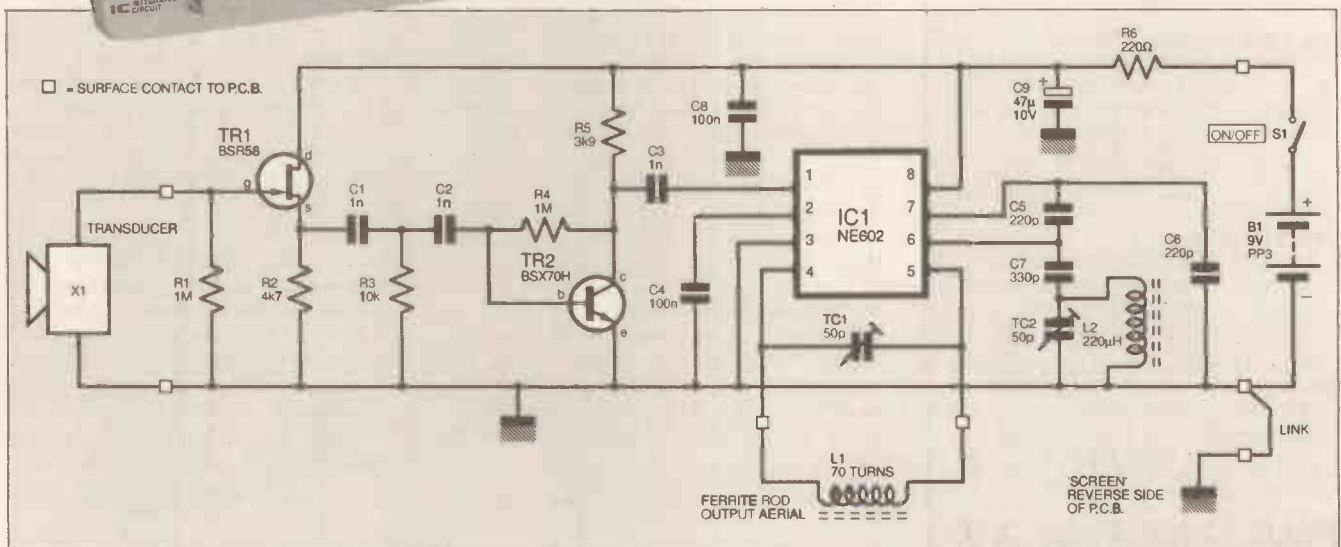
IC CIRCUIT

□ = SURFACE CONTACT TO P.C.B.

TR1
BSR58
d
g
s

TRANSDUCER

X1

R1
1M

R2
4k7

C1
1n

C2
1n

R3
10k

R4
1M

TR2
BSX70H
b
c
e

R5
3k9

C3
1n

C8
100n

C4
100n

IC1
NE602

1
2
3
4
8
7
6
5

TC1
50p

L1
70 TURNS

FERRITE ROD
OUTPUT AERIAL

R6
220Ω

C9
47µ
10V

ON/OFF S1

B1
9V
PP3

C5
220p

C7
330p

C6
220p

TC2
50p

L2
220µH

LINK

'SCREEN'
REVERSE SIDE
OF P.C.B.